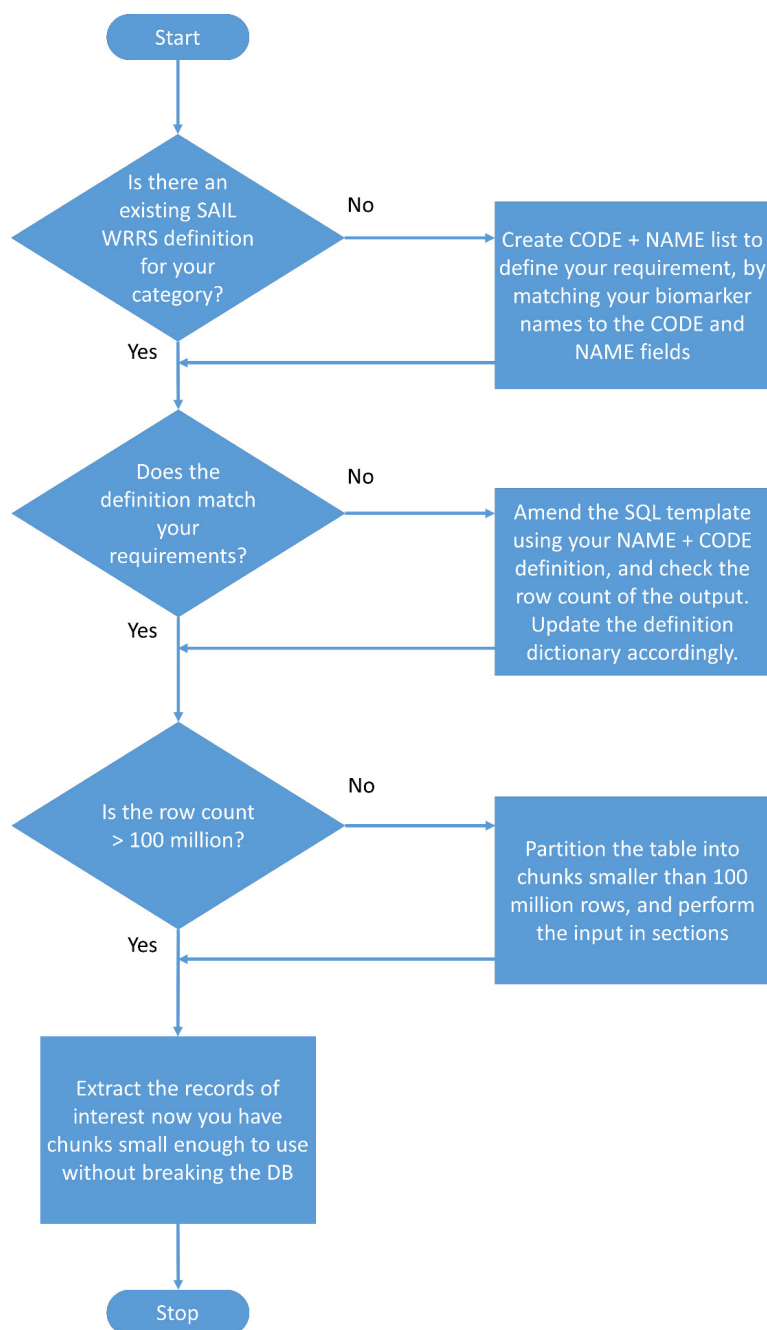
Start

Is there an existing SAIL WRRS definition for your category?

No

Create CODE + NAME list to define your requirement, by matching your biomarker names to the CODE and NAME fields

Yes

Does the definition match your requirements?

No

Amend the SQL template using your NAME + CODE definition, and check the row count of the output. Update the definition dictionary accordingly.

Yes

Is the row count > 100 million?

No

Partition the table into chunks smaller than 100 million rows, and perform the input in sections

Yes

Extract the records of interest now you have chunks small enough to use without breaking the DB

Stop